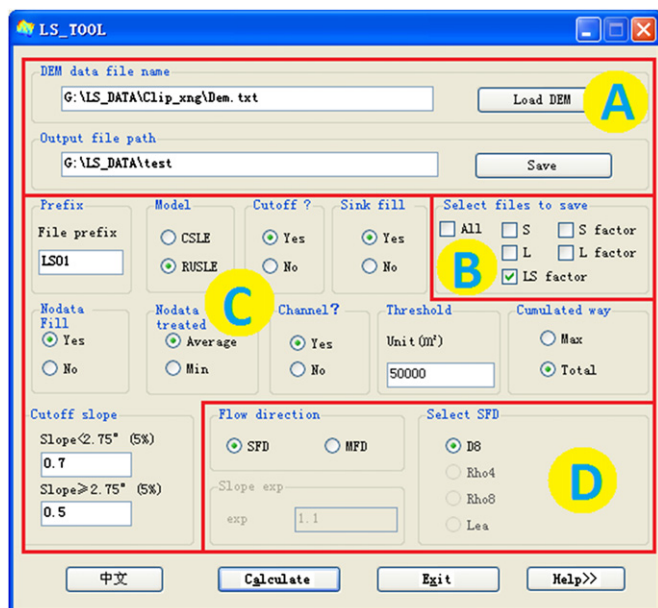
LS_TOOL

DEM data file name
G:\LS_DATA\Clip_xng\Dem.txt
Load DEM
A

Output file path
G:\LS_DATA\test
Save

Prefix
File prefix
LS01

Model
CSLE
RUSLE

Cutoff ?
Yes
No

Sink fill
Yes
No

Select files to save
All
S
S factor
L
L factor
LS factor
B

C

Nodata Fill
Yes
No

Nodata treated
Average
Min

Channel?
Yes
No

Threshold
Unit($m^2$)
50000

Cumulated way
Max
Total

Cutoff slope
Slope<2.75° (5%)
0.7
Slope≥2.75° (5%)
0.5

Flow direction
SFD
MFD

Slope exp
exp
1.1

Select SFD
D8
Rho4
Rho8
Lea

D

中文
Calculate
Exit
Help>>